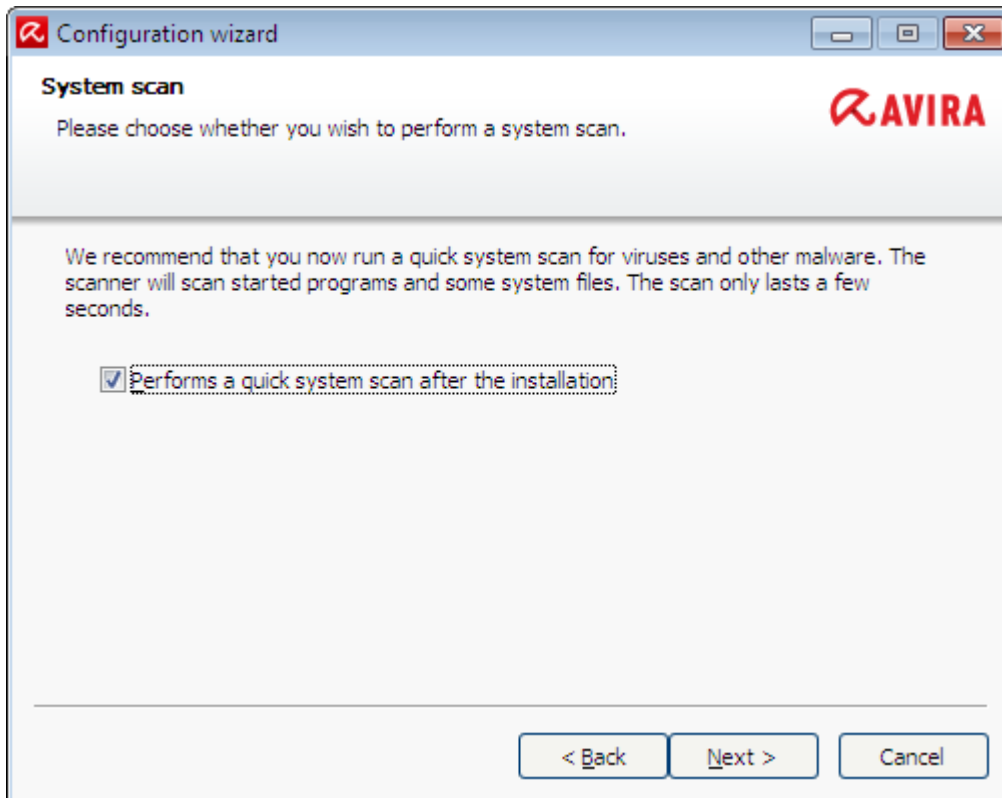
Configuration wizard

System scan

Please choose whether you wish to perform a system scan.

AVIRA

We recommend that you now run a quick system scan for viruses and other malware. The scanner will scan started programs and some system files. The scan only lasts a few seconds.

Performs a quick system scan after the installation

< Back
Next >
Cancel